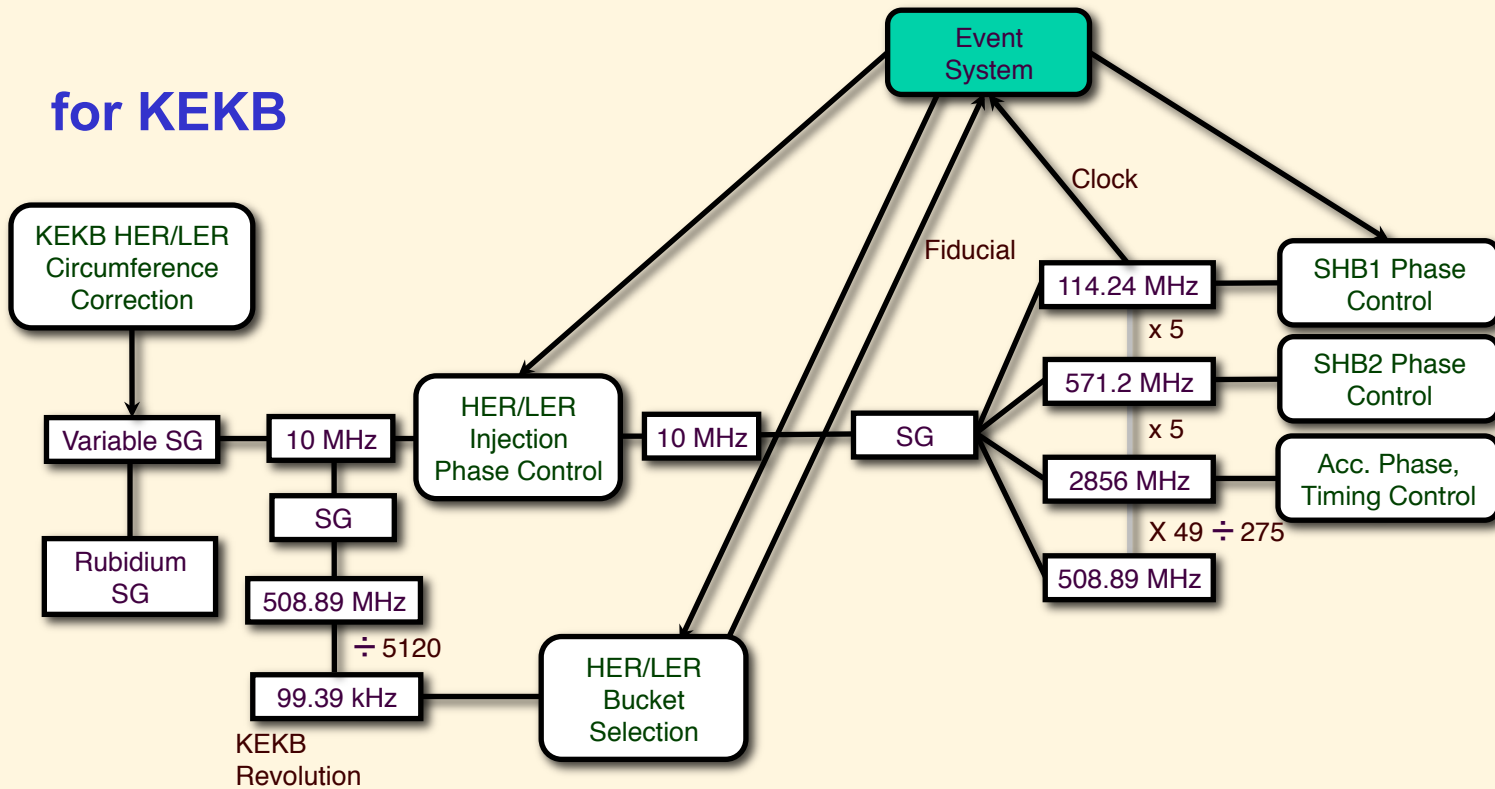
for KEKB

Event System

Clock

Fiducial

KEKB HER/LER Circumference Correction

Variable SG

10 MHz

Rubidium SG

SG

508.89 MHz

$\div$ 5120

99.39 kHz

KEKB Revolution

HER/LER Injection Phase Control

10 MHz

SG

HER/LER Bucket Selection

114.24 MHz

x 5

571.2 MHz

x 5

2856 MHz

X 49 $\div$ 275

508.89 MHz

SHB1 Phase Control

SHB2 Phase Control

Acc. Phase, Timing Control